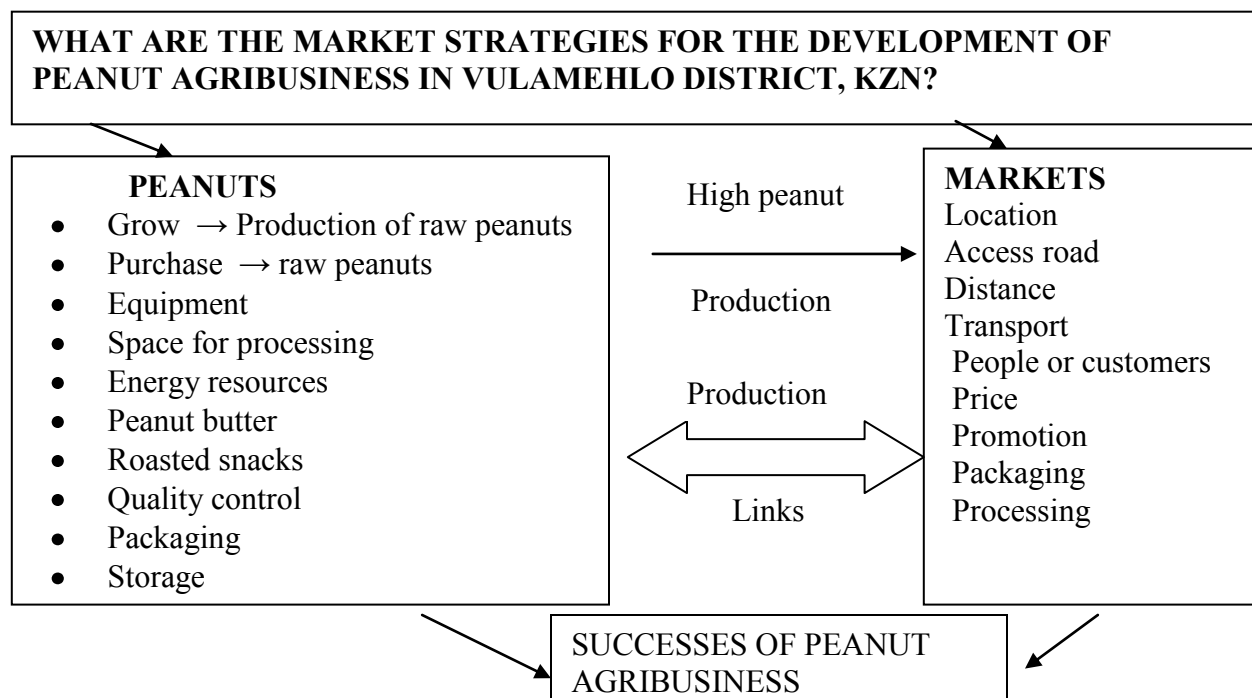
**WHAT ARE THE MARKET STRATEGIES FOR THE DEVELOPMENT OF PEANUT AGRIBUSINESS IN VULAMEHLO DISTRICT, KZN?**

**PEANUTS**
- Grow → Production of raw peanuts
- Purchase → raw peanuts
- Equipment
- Space for processing
- Energy resources
- Peanut butter
- Roasted snacks
- Quality control
- Packaging
- Storage

High peanut

Production

Production

Links

**MARKETS**
Location
Access road
Distance
Transport
People or customers
Price
Promotion
Packaging
Processing

SUCCESSES OF PEANUT AGRIBUSINESS